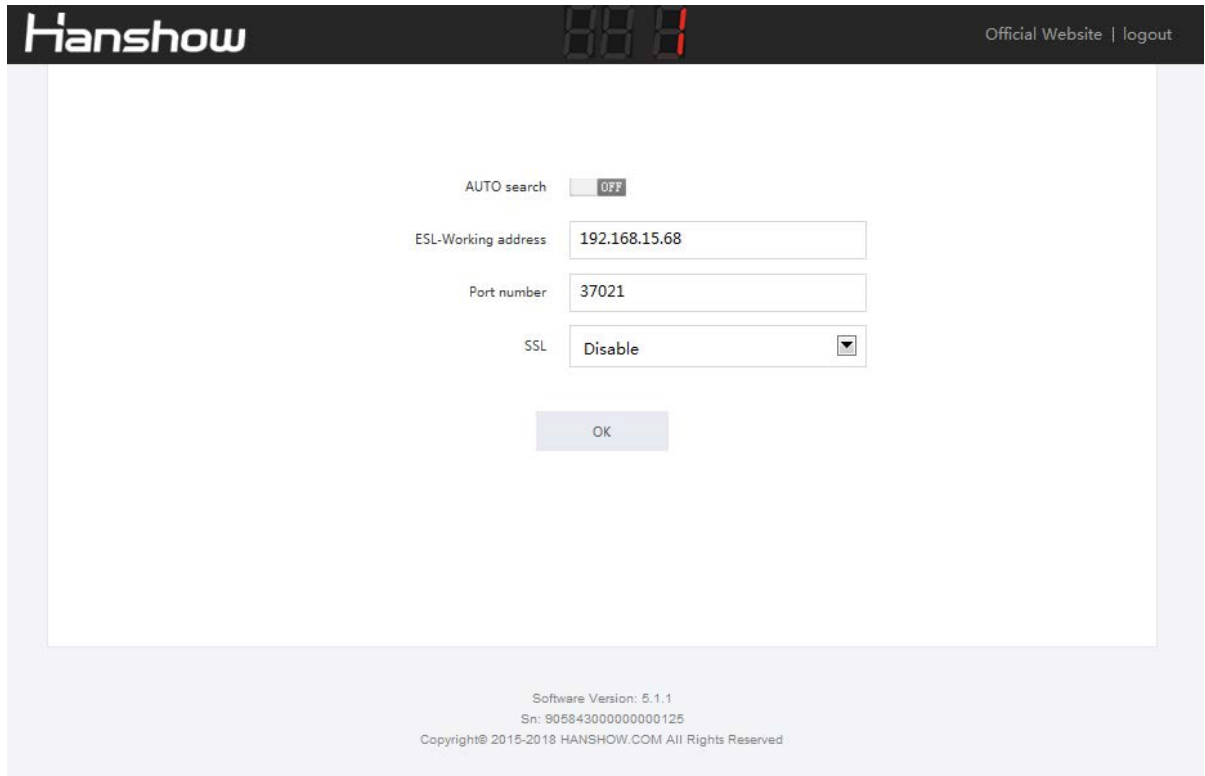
Hanshow

1

Official Website | logout

AUTO search OFF

ESL-Working address 192.168.15.68

Port number 37021

SSL Disable

OK

Software Version: 5.1.1
Sn: 905843000000000125
Copyright© 2015-2018 HANSHOW.COM All Rights Reserved